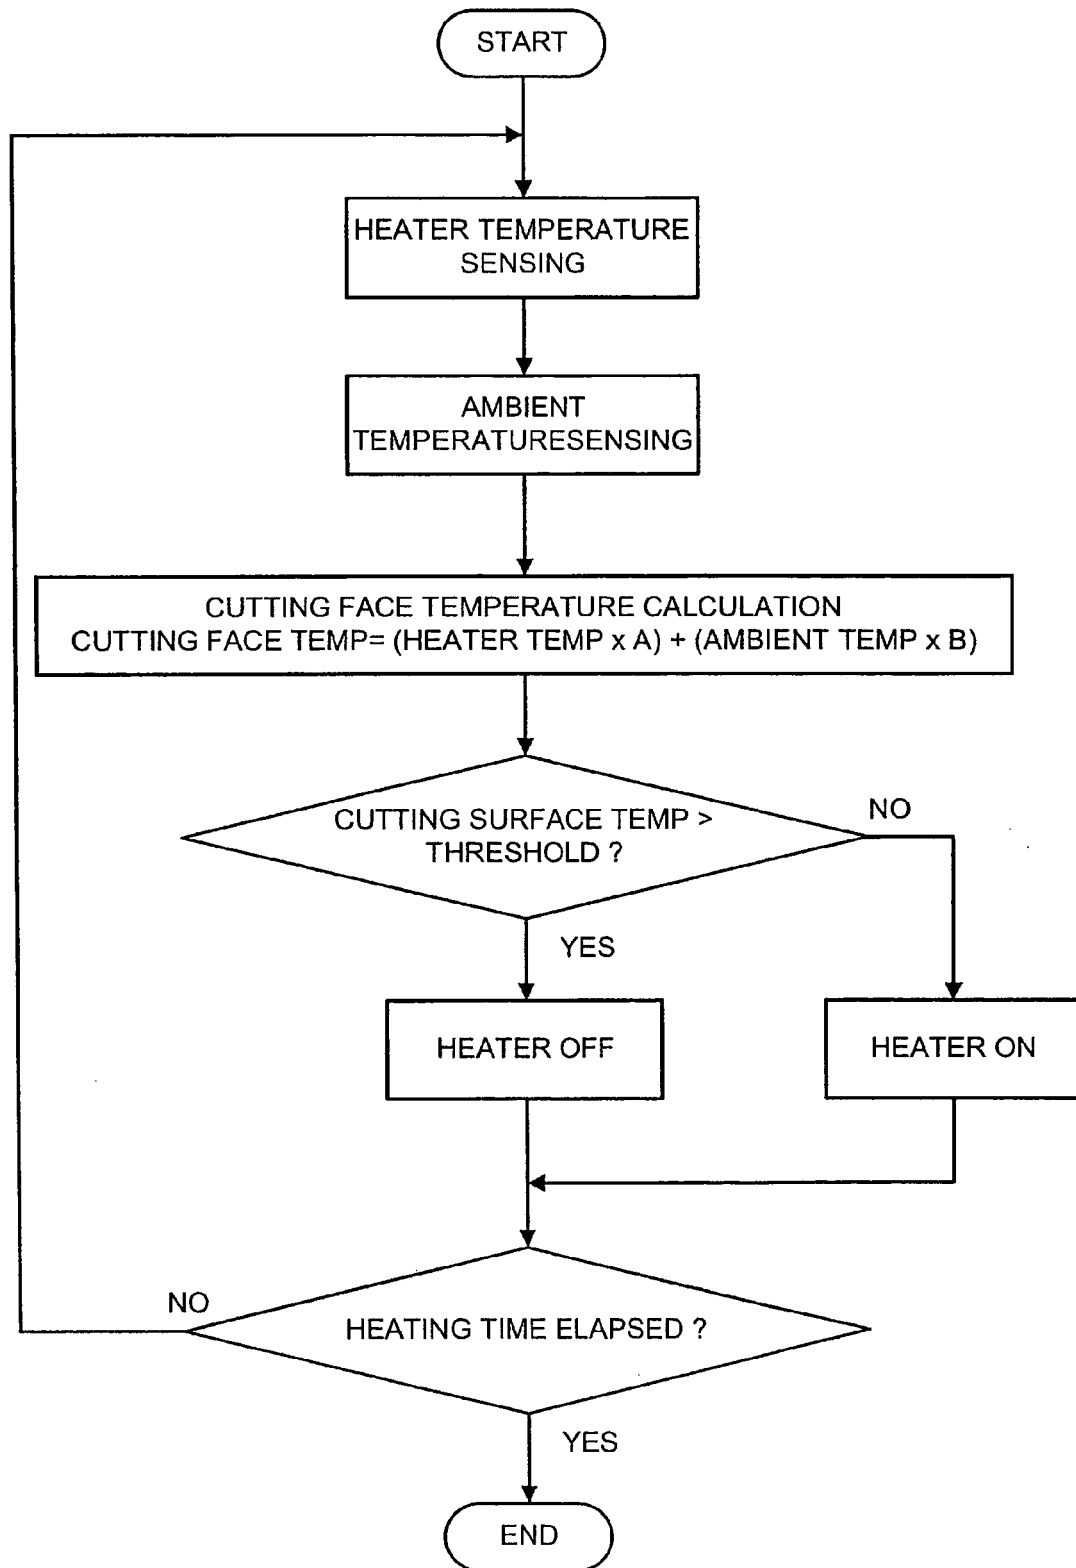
START

HEATER TEMPERATURE SENSING

AMBIENT TEMPERATURESENSING

CUTTING FACE TEMPERATURE CALCULATION
CUTTING FACE TEMP= (HEATER TEMP x A) + (AMBIENT TEMP x B)

CUTTING SURFACE TEMP > THRESHOLD ?

NO

YES

HEATER OFF

HEATER ON

NO

HEATING TIME ELAPSED ?

YES

END